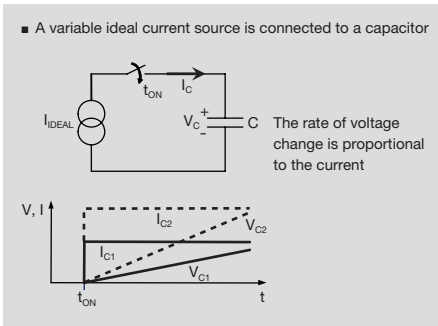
■ A variable ideal current source is connected to a capacitor

$I_{IDEAL}$

$t_{ON}$

$I_C$

$V_C$ + −

C

The rate of voltage change is proportional to the current

V, I

$I_{C2}$

$V_{C2}$

$I_{C1}$

$V_{C1}$

$t_{ON}$

t